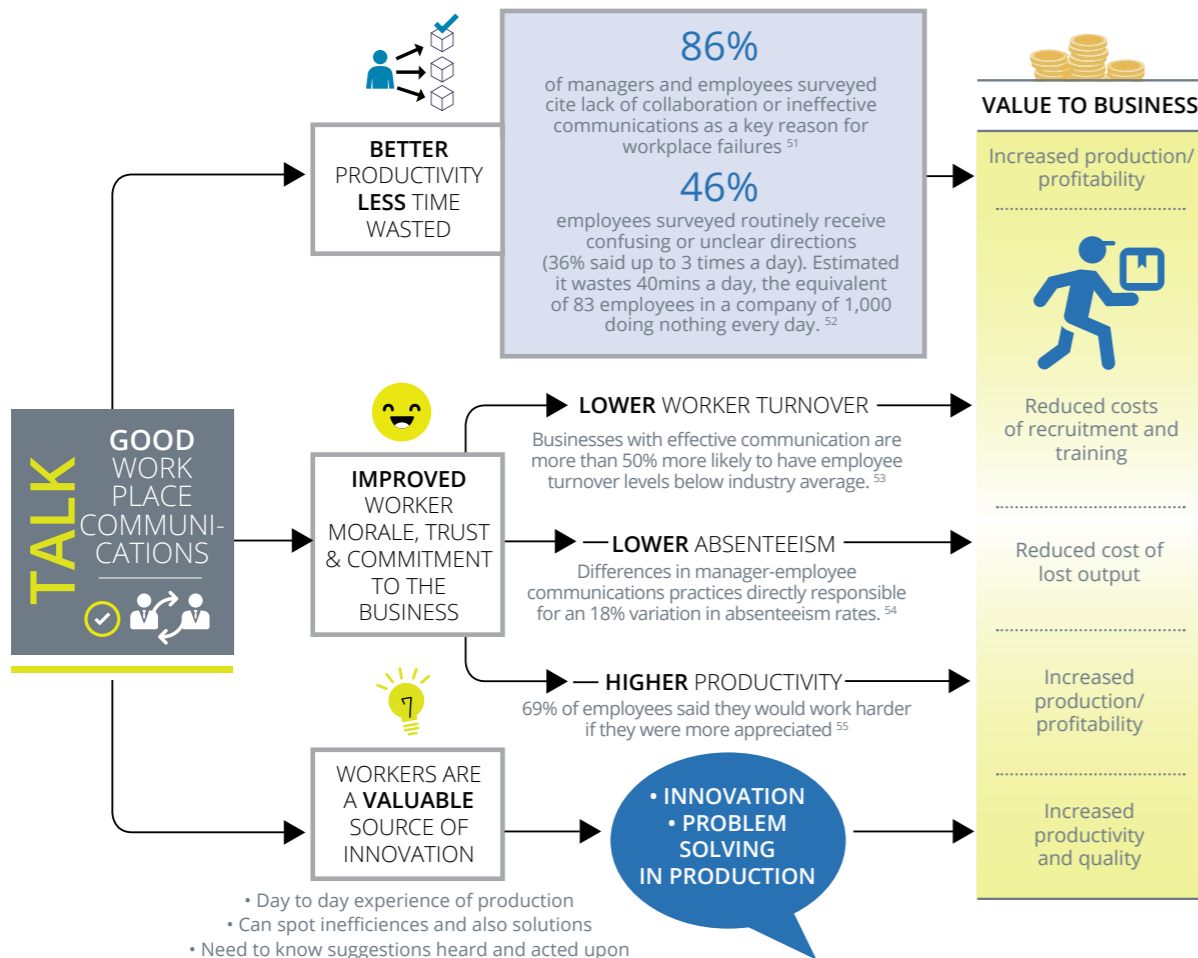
TALK

GOOD WORK PLACE COMMUNICATIONS

BETTER PRODUCTIVITY LESS TIME WASTED

86%
of managers and employees surveyed cite lack of collaboration or ineffective communications as a key reason for workplace failures $^{51}$

46%
employees surveyed routinely receive confusing or unclear directions (36% said up to 3 times a day). Estimated it wastes 40mins a day, the equivalent of 83 employees in a company of 1,000 doing nothing every day. $^{52}$

VALUE TO BUSINESS

Increased production/ profitability

IMPROVED WORKER MORALE, TRUST & COMMITMENT TO THE BUSINESS

LOWER WORKER TURNOVER
Businesses with effective communication are more than 50% more likely to have employee turnover levels below industry average. $^{53}$

Reduced costs of recruitment and training

LOWER ABSENTEEISM
Differences in manager-employee communications practices directly responsible for an 18% variation in absenteeism rates. $^{54}$

Reduced cost of lost output

HIGHER PRODUCTIVITY
69% of employees said they would work harder if they were more appreciated $^{55}$

Increased production/ profitability

WORKERS ARE A VALUABLE SOURCE OF INNOVATION

• Day to day experience of production
• Can spot inefficiences and also solutions
• Need to know suggestions heard and acted upon

• INNOVATION
• PROBLEM SOLVING IN PRODUCTION

Increased productivity and quality